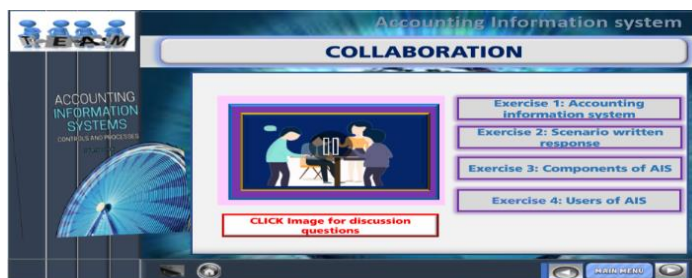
TEAM

Accounting Information system

COLLABORATION

ACCOUNTING INFORMATION SYSTEMS
CONTROLS AND PROCESSES

Exercise 1: Accounting information system

Exercise 2: Scenario written response

Exercise 3: Components of AIS

Exercise 4: Users of AIS

CLICK Image for discussion questions

MAIN MENU